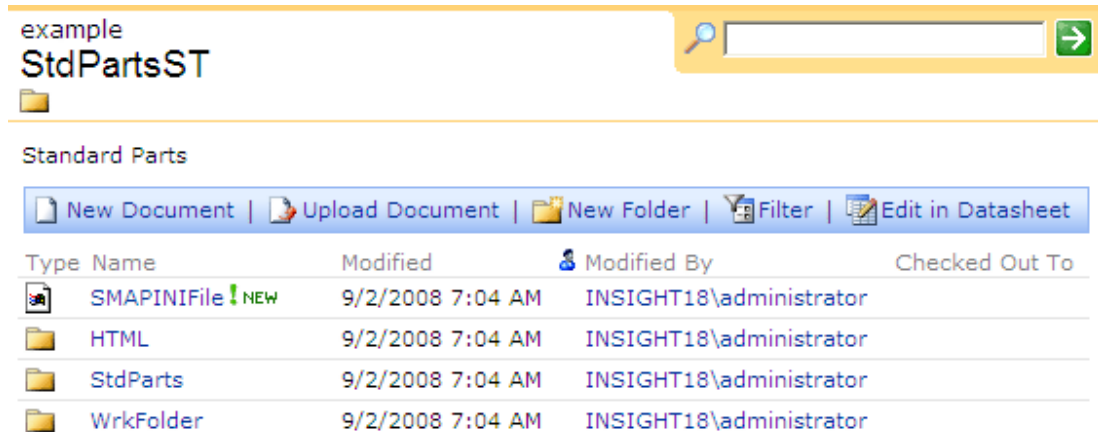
example
StdPartsST

Standard Parts

New Document | Upload Document | New Folder | Filter | Edit in Datasheet

| Type | Name | Modified | Modified By | Checked Out To |
|---|---|---|---|---|
| | SMAPINIFile ! NEW | 9/2/2008 7:04 AM | INSIGHT18\administrator | |
| | HTML | 9/2/2008 7:04 AM | INSIGHT18\administrator | |
| | StdParts | 9/2/2008 7:04 AM | INSIGHT18\administrator | |
| | WrkFolder | 9/2/2008 7:04 AM | INSIGHT18\administrator | |